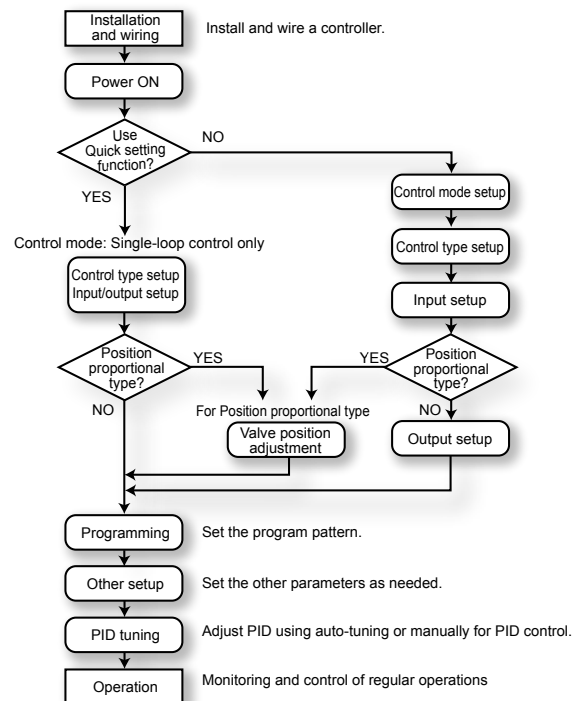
Installation and wiring

Install and wire a controller.

Power ON

Use Quick setting function?

NO

YES

Control mode: Single-loop control only

Control type setup
Input/output setup

Position proportional type?

YES

NO

For Position proportional type

Valve position adjustment

Control mode setup

Control type setup

Input setup

YES

Position proportional type?

NO

Output setup

Programming

Set the program pattern.

Other setup

Set the other parameters as needed.

PID tuning

Adjust PID using auto-tuning or manually for PID control.

Operation

Monitoring and control of regular operations